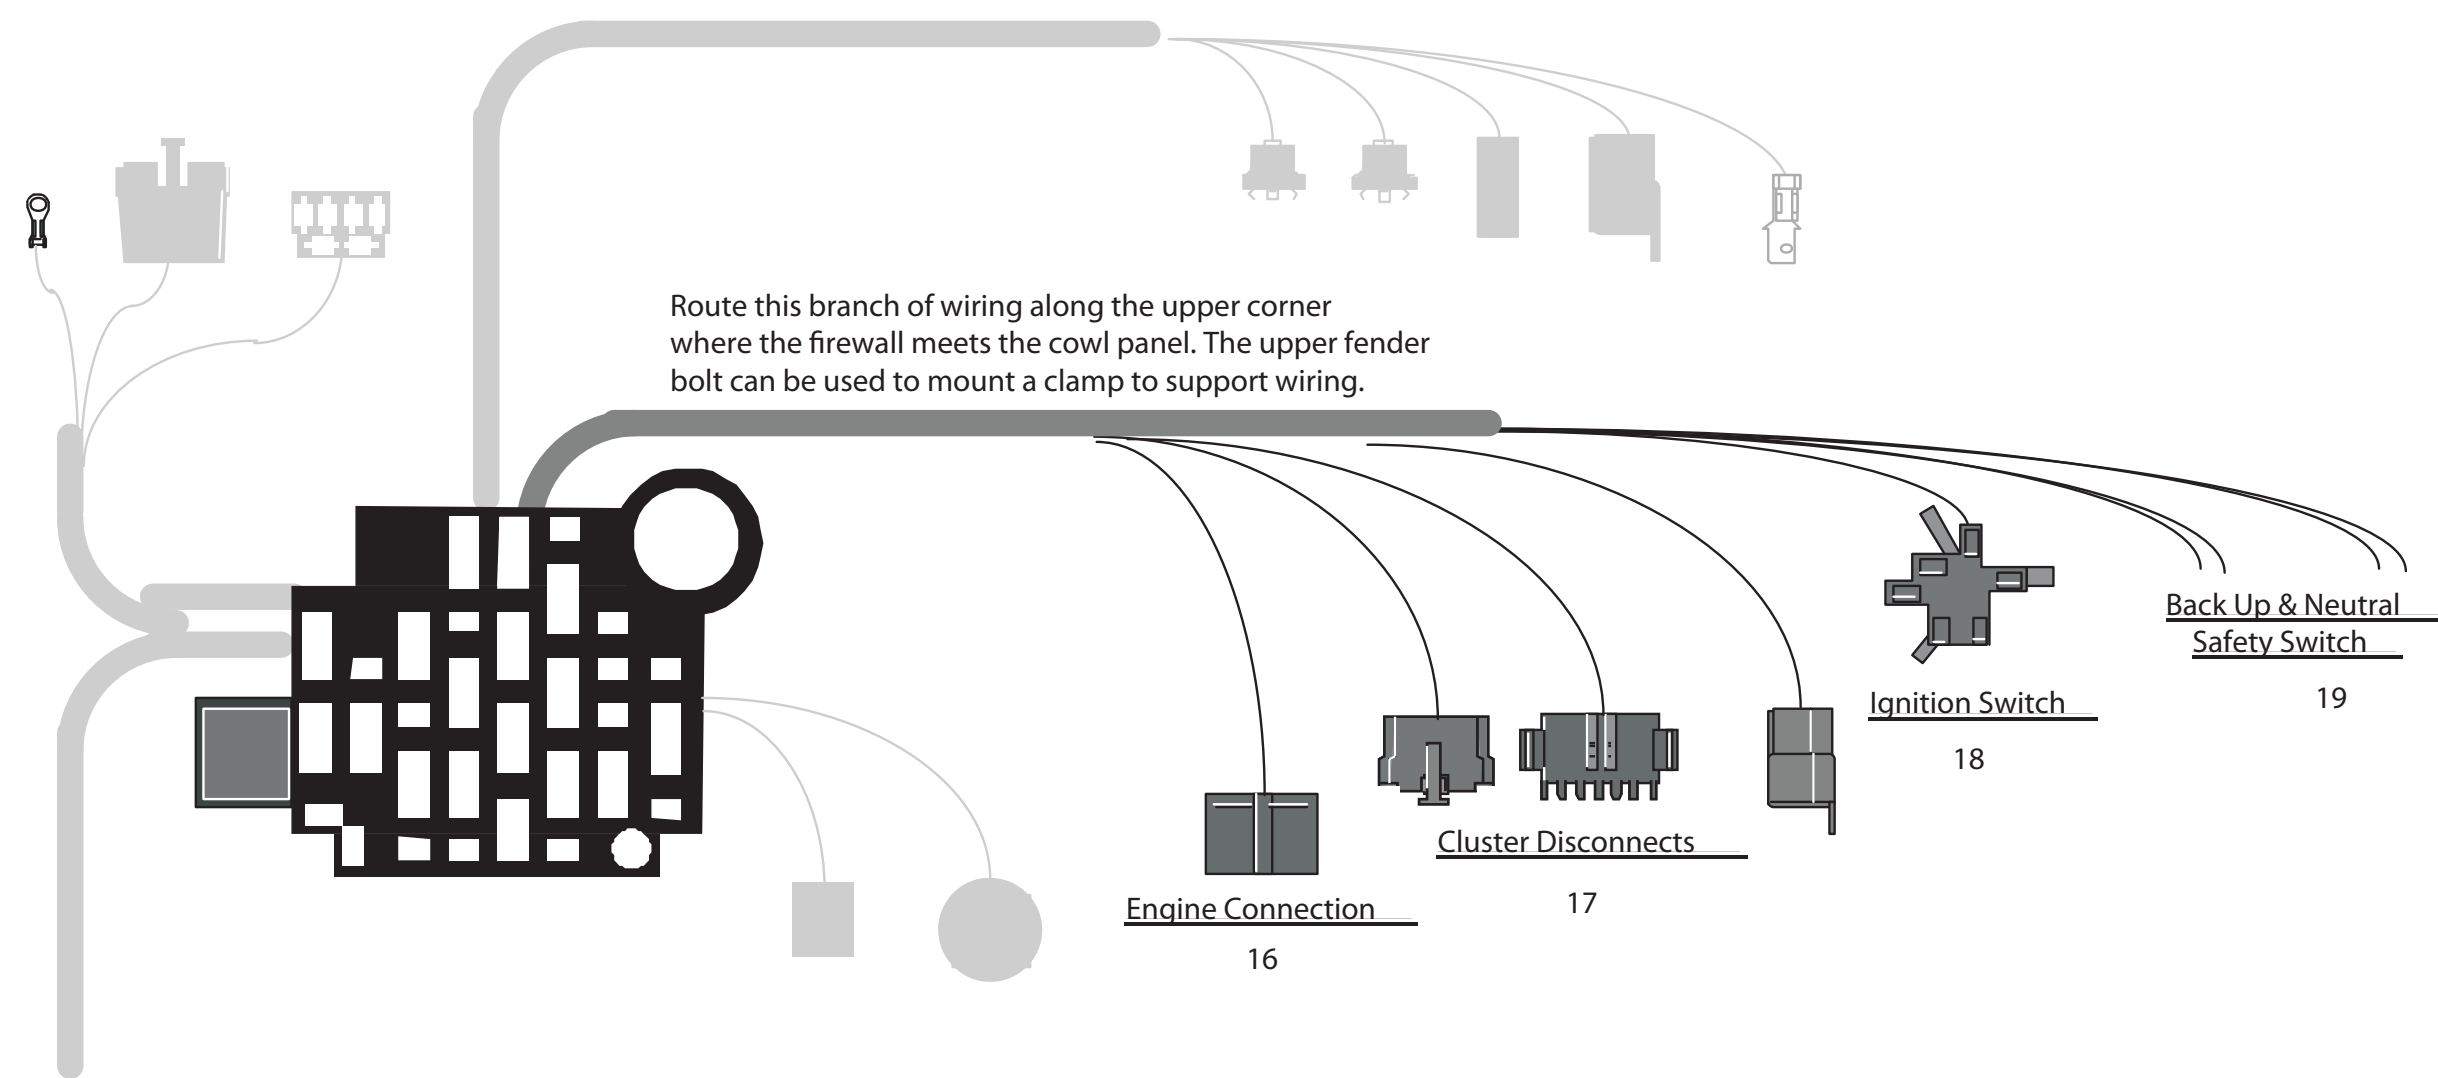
Route this branch of wiring along the upper corner where the firewall meets the cowl panel. The upper fender bolt can be used to mount a clamp to support wiring.

Back Up & Neutral Safety Switch

19

Ignition Switch

18

Cluster Disconnects

17

Engine Connection

16